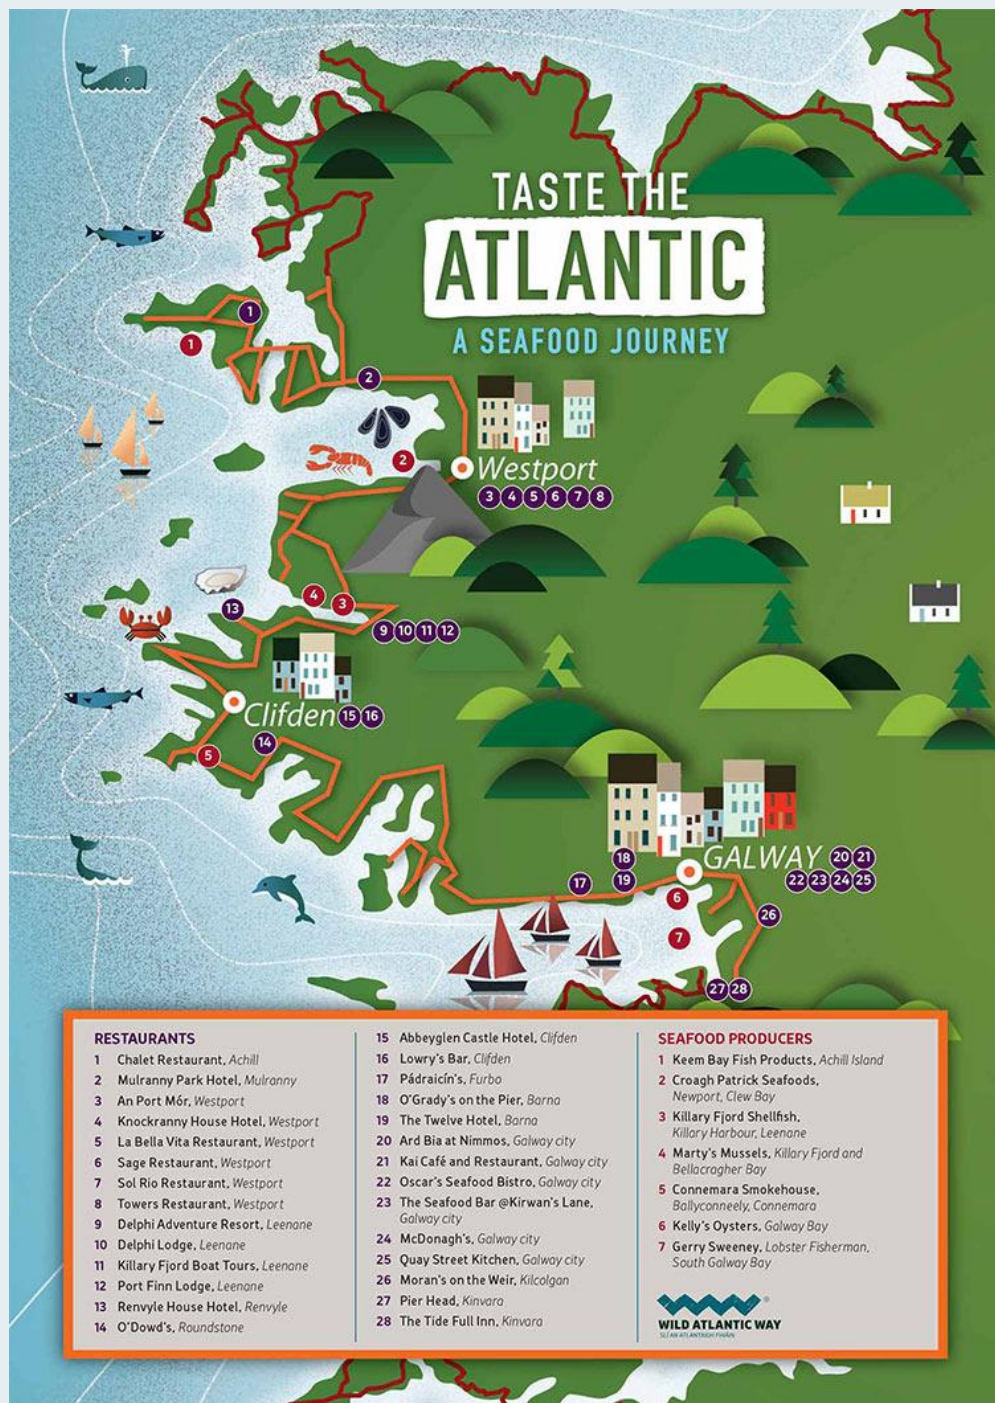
TASTE THE
ATLANTIC
A SEAFOOD JOURNEY

1
1
2
2
Westport
3 4 5 6 7 8
13
4
3
9 10 11 12
Clifden 15 16
14
5
18
19
17
GALWAY 20 21
22 23 24 25
6
26
7
27 28

RESTAURANTS
1 Chalet Restaurant, Achill
2 Mulranny Park Hotel, Mulranny
3 An Port Mór, Westport
4 Knockranny House Hotel, Westport
5 La Bella Vita Restaurant, Westport
6 Sage Restaurant, Westport
7 Sol Rio Restaurant, Westport
8 Towers Restaurant, Westport
9 Delphi Adventure Resort, Leenane
10 Delphi Lodge, Leenane
11 Killary Fjord Boat Tours, Leenane
12 Port Finn Lodge, Leenane
13 Renvyle House Hotel, Renvyle
14 O'Dowd's, Roundstone

15 Abbeyglen Castle Hotel, Clifden
16 Lowry's Bar, Clifden
17 Pádraicín's, Furbo
18 O'Grady's on the Pier, Barna
19 The Twelve Hotel, Barna
20 Ard Bia at Nimmos, Galway city
21 Kai Café and Restaurant, Galway city
22 Oscar's Seafood Bistro, Galway city
23 The Seafood Bar @Kirwan's Lane, Galway city
24 McDonagh's, Galway city
25 Quay Street Kitchen, Galway city
26 Moran's on the Weir, Kilcolgan
27 Pier Head, Kinvara
28 The Tide Full Inn, Kinvara

SEAFOOD PRODUCERS
1 Keem Bay Fish Products, Achill Island
2 Croagh Patrick Seafoods, Newport, Clew Bay
3 Killary Fjord Shellfish, Killary Harbour, Leenane
4 Marty's Mussels, Killary Fjord and Bellacragher Bay
5 Connemara Smokehouse, Ballyconneely, Connemara
6 Kelly's Oysters, Galway Bay
7 Gerry Sweeney, Lobster Fisherman, South Galway Bay

WILD ATLANTIC WAY
SLÍ AN ATLANTAIGH FHIÁIN